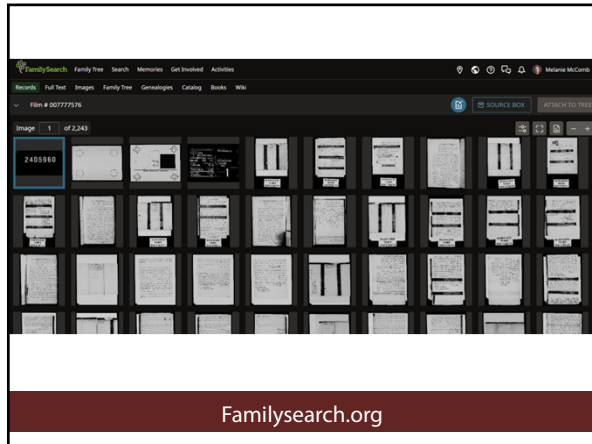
FamilySearch Family Tree Search Memories Get Involved Activities

Melanie McComb

Records Full Text Images Family Tree Genealogies Catalog Books Wiki

Film # 007777576

SOURCE BOX ATTACH TO TREE

Image 1 of 2,243

2405960

Familysearch.org